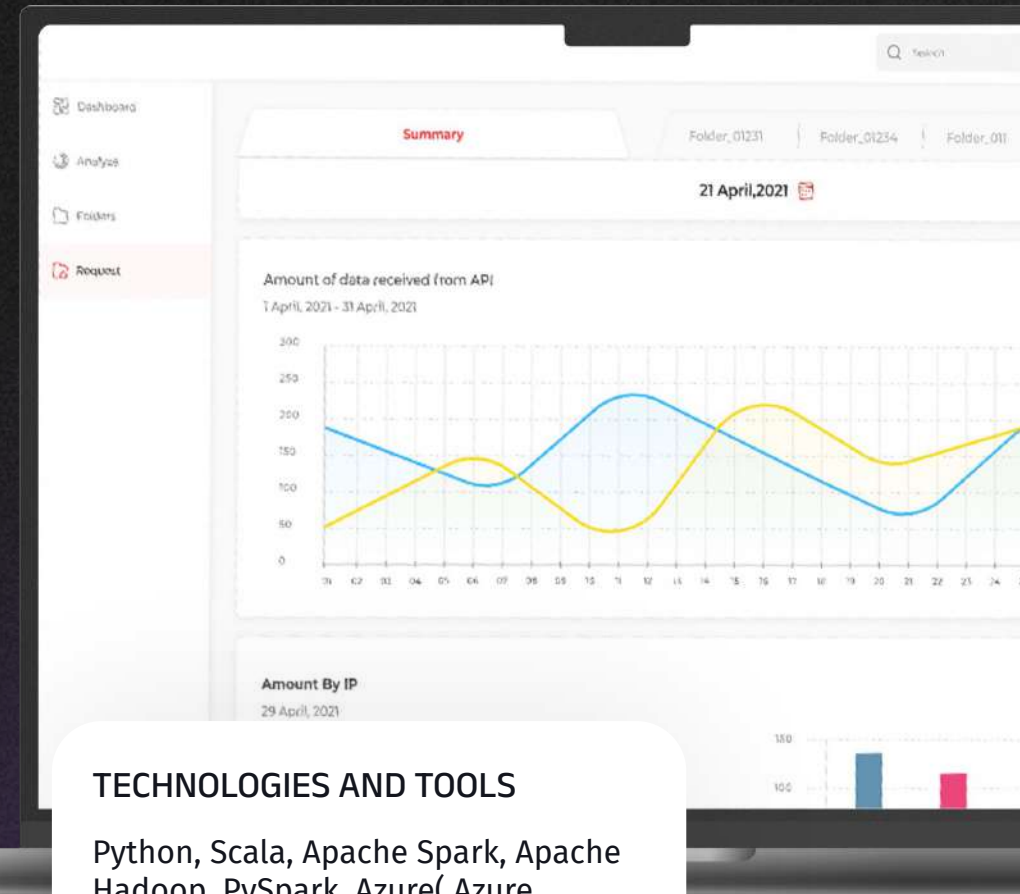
Search

Dashboard

Analyze

Folders

Request

Summary

Folder_01231

Folder_01234

Folder_011

21 April,2021

Amount of data received from API

1 April, 2021 - 31 April, 2021

300
250
200
150
100
50
0

01 02 03 04 05 06 07 08 09 10 11 12 13 14 15 16 17 18 19 20 21 22 23 24

Amount By IP

29 April, 2021

150
100

TECHNOLOGIES AND TOOLS

Python, Scala, Apache Spark, Apache Hadoop, PySpark, Azure( Azure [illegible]